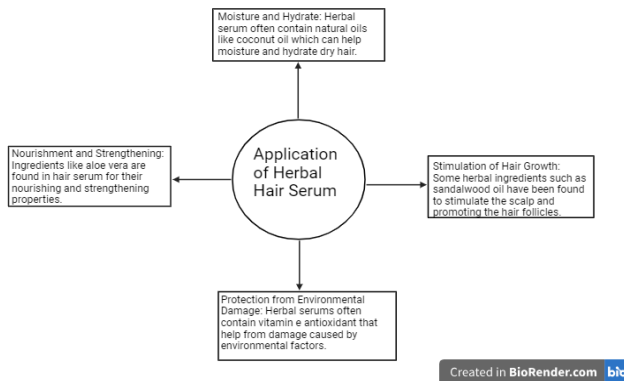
Moisture and Hydrate: Herbal serum often contain natural oils like coconut oil which can help moisture and hydrate dry hair.

Nourishment and Strengthening: Ingredients like aloe vera are found in hair serum for their nourishing and strengthening properties.

Application of Herbal Hair Serum

Stimulation of Hair Growth: Some herbal ingredients such as sandalwood oil have been found to stimulate the scalp and promoting the hair follicles.

Protection from Environmental Damage: Herbal serums often contain vitamin e antioxidant that help from damage caused by environmental factors.

Created in BioRender.com bio